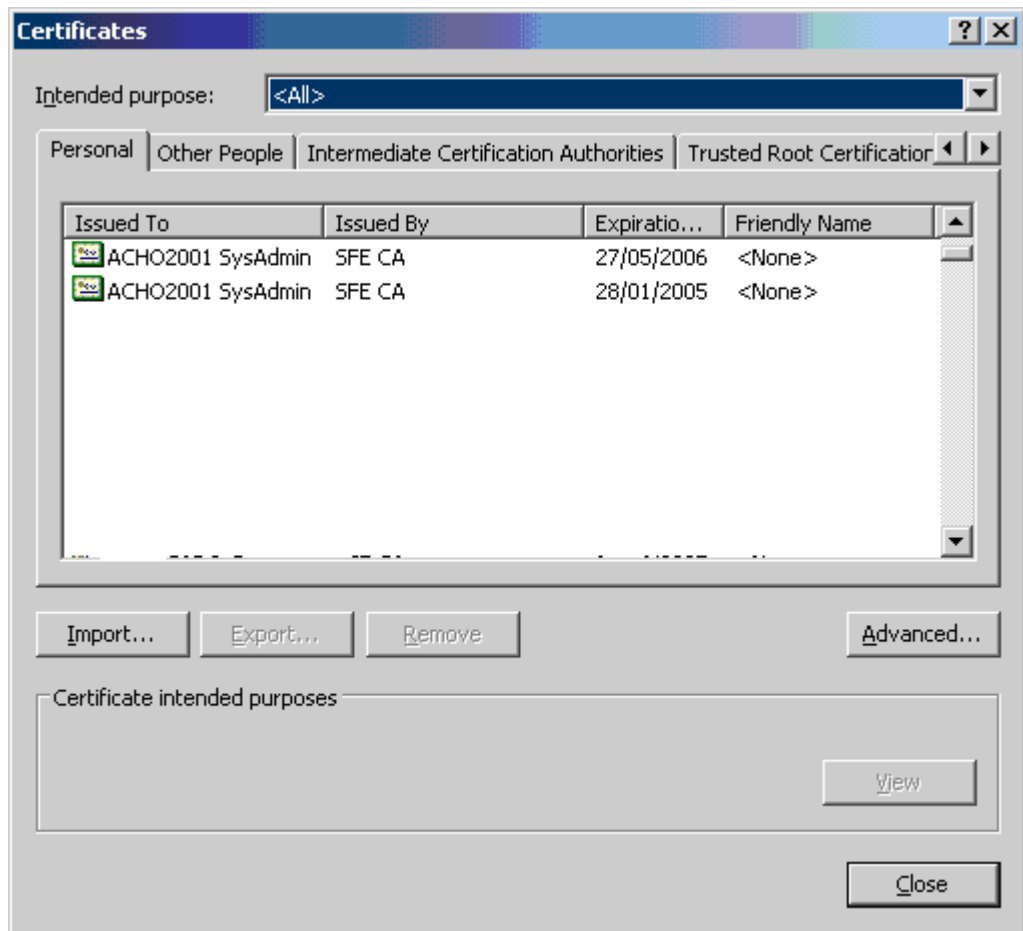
Certificates

?

Intended purpose: <All>

Personal | Other People | Intermediate Certification Authorities | Trusted Root Certification

| Issued To | Issued By | Expiratio... | Friendly Name |
|---|---|---|---|
| ACHO2001 SysAdmin | SFE CA | 27/05/2006 | <None> |
| ACHO2001 SysAdmin | SFE CA | 28/01/2005 | <None> |
| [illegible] | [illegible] | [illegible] | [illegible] |

Import... Export... Remove Advanced...

Certificate intended purposes

View

Close